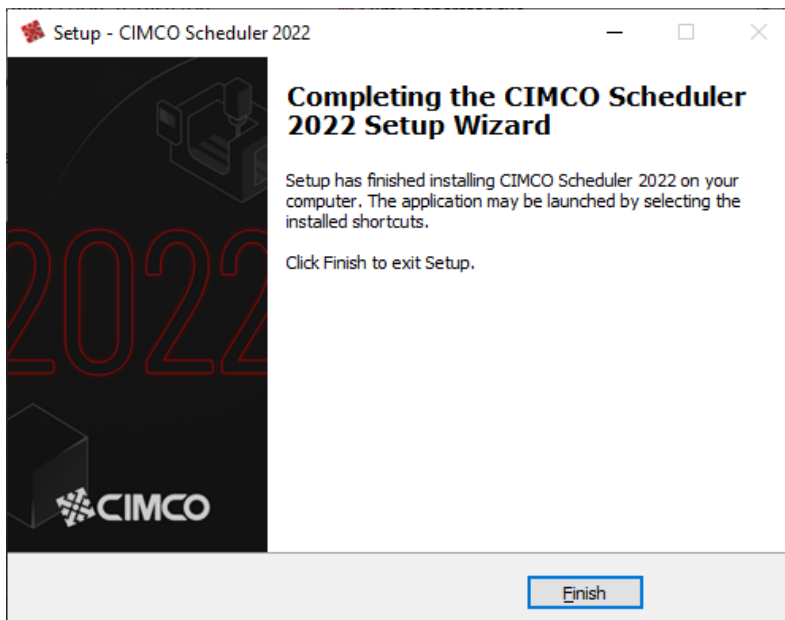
Setup - CIMCO Scheduler 2022

2022

CIMCO

Completing the CIMCO Scheduler 2022 Setup Wizard

Setup has finished installing CIMCO Scheduler 2022 on your computer. The application may be launched by selecting the installed shortcuts.

Click Finish to exit Setup.

Finish